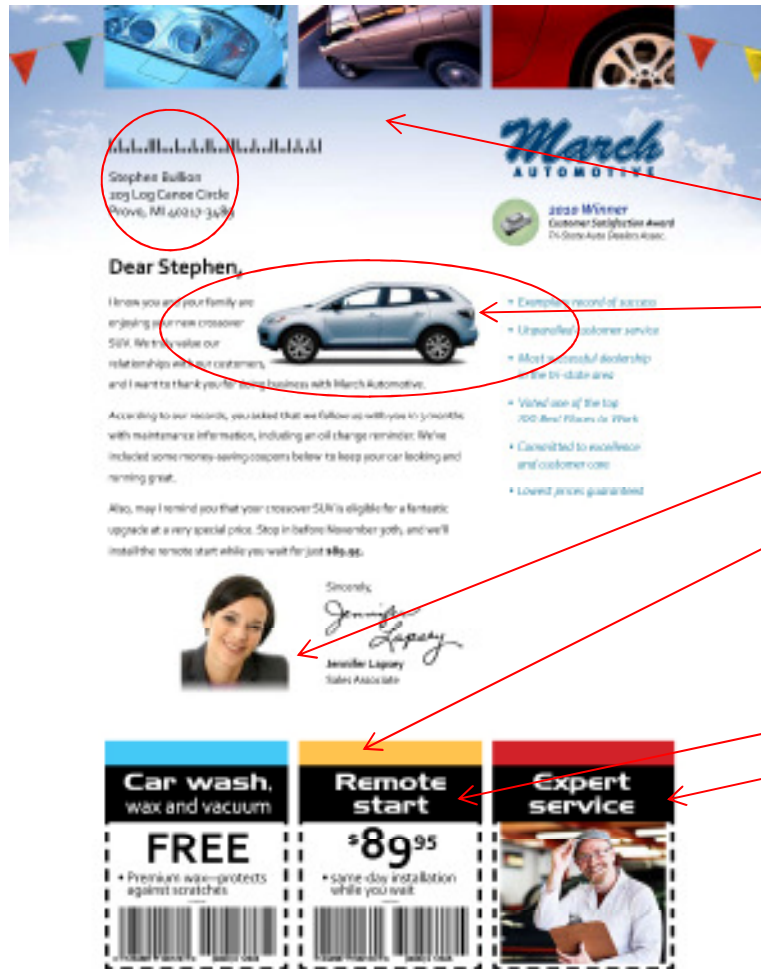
March
AUTOMOTIVE

Stephen Bullion
203 Log Canoe Circle
Provo, MI 40017-3489

2010 Winner
Customer Satisfaction Award
Tri-State Auto Dealers Assoc.

Dear Stephen,

I know you and your family are enjoying your new crossover SUV. We truly value our relationships with our customers, and I want to thank you for doing business with March Automotive.

According to our records, you asked that we follow up with you in 3 months with maintenance information, including an oil change reminder. We've included some money-saving coupons below to keep your car looking and running great.

Also, may I remind you that your crossover SUV is eligible for a fantastic upgrade at a very special price. Stop in before November 30th, and we'll install the remote start while you wait for just $89.95.

• Exemplary record of success
• Unparalleled customer service
• Most successful dealership in the tri-state area
• Voted one of the top 100 Best Places to Work
• Committed to excellence and customer care
• Lowest prices guaranteed

Sincerely,
Jennifer Lapasy
Jennifer Lapasy
Sales Associate

Car wash, wax and vacuum
FREE
• Premium wax—protects against scratches

Remote start
$89^{95}$
• same day installation while you wait

Expert service